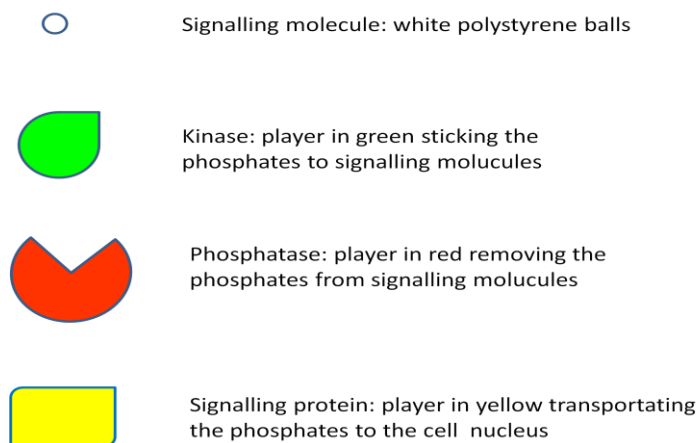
Signalling molecule: white polystyrene balls

Kinase: player in green sticking the phosphates to signalling molucules

Phosphatase: player in red removing the phosphates from signalling molucules

Signalling protein: player in yellow transportating the phosphates to the cell nucleus